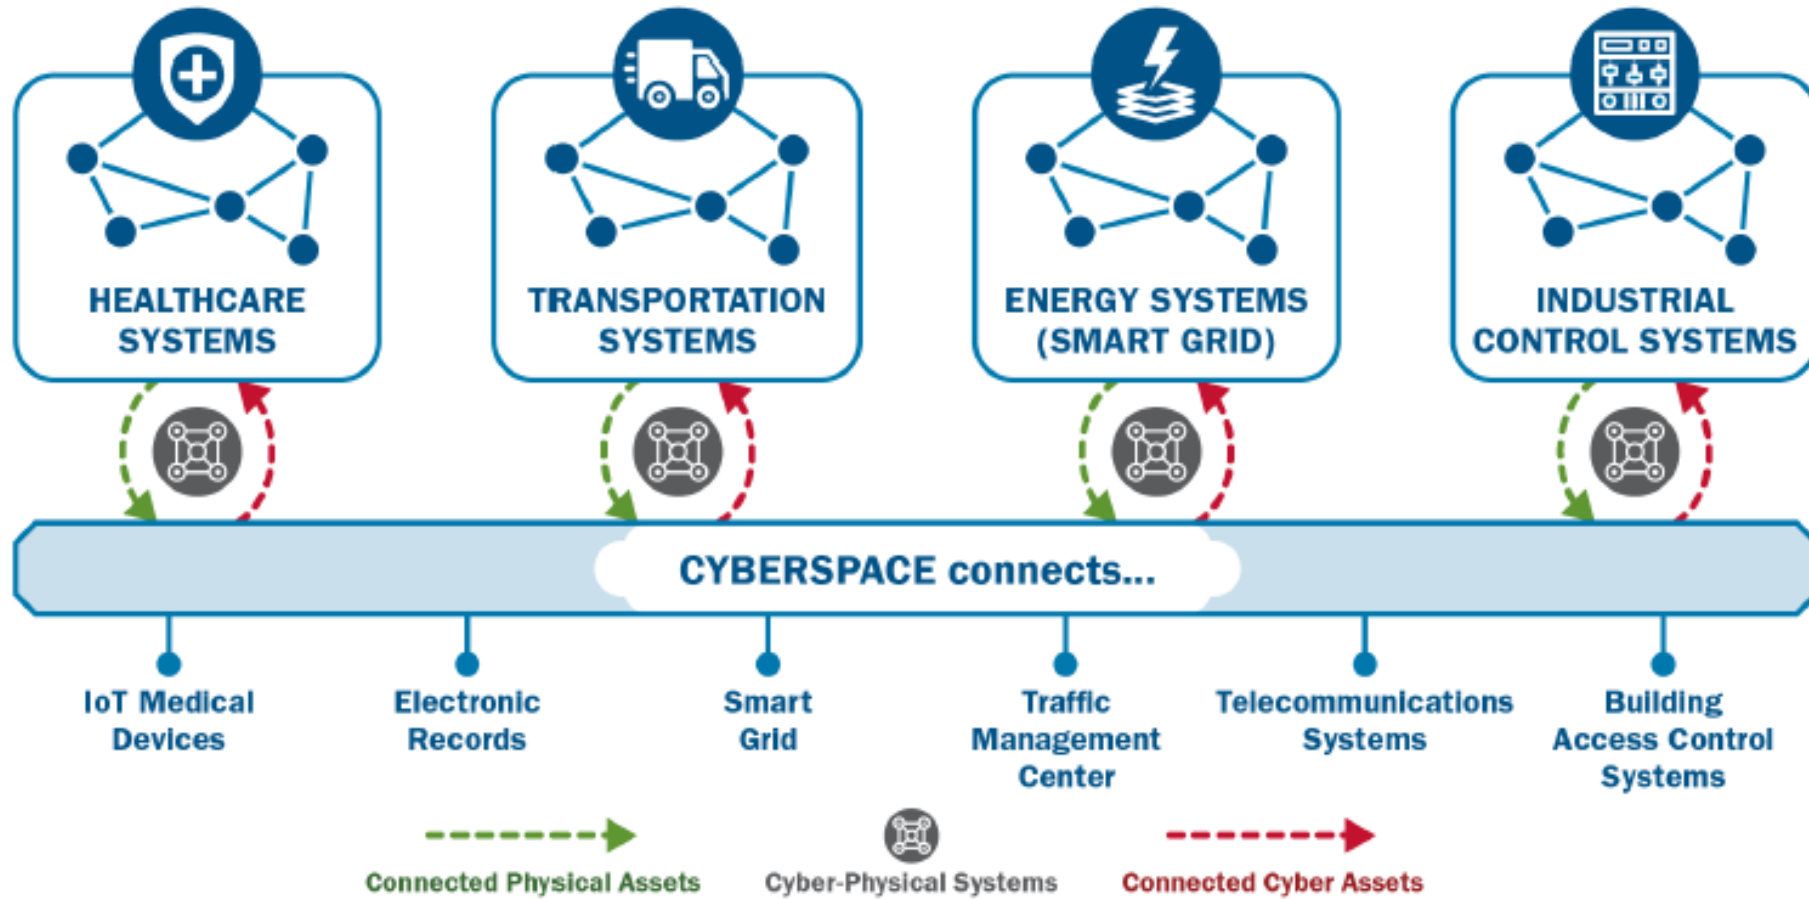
HEALTHCARE SYSTEMS

TRANSPORTATION SYSTEMS

ENERGY SYSTEMS (SMART GRID)

INDUSTRIAL CONTROL SYSTEMS

CYBERSPACE connects...

IoT Medical Devices

Electronic Records

Smart Grid

Traffic Management Center

Telecommunications Systems

Building Access Control Systems

Connected Physical Assets

Cyber-Physical Systems

Connected Cyber Assets